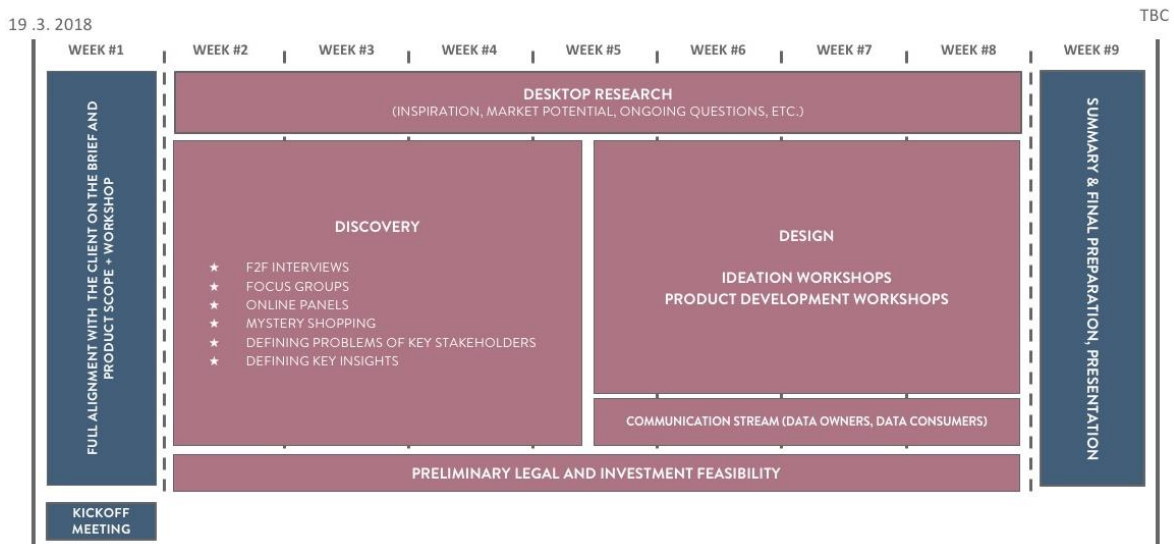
19 .3. 2018

TBC

WEEK #1 WEEK #2 WEEK #3 WEEK #4 WEEK #5 WEEK #6 WEEK #7 WEEK #8 WEEK #9

FULL ALIGNMENT WITH THE CLIENT ON THE BRIEF AND PRODUCT SCOPE + WORKSHOP

DESKTOP RESEARCH
(INSPIRATION, MARKET POTENTIAL, ONGOING QUESTIONS, ETC.)

DISCOVERY

★ F2F INTERVIEWS
★ FOCUS GROUPS
★ ONLINE PANELS
★ MYSTERY SHOPPING
★ DEFINING PROBLEMS OF KEY STAKEHOLDERS
★ DEFINING KEY INSIGHTS

DESIGN

IDEATION WORKSHOPS
PRODUCT DEVELOPMENT WORKSHOPS

COMMUNICATION STREAM (DATA OWNERS, DATA CONSUMERS)

PRELIMINARY LEGAL AND INVESTMENT FEASIBILITY

SUMMARY & FINAL PREPARATION, PRESENTATION

KICKOFF MEETING